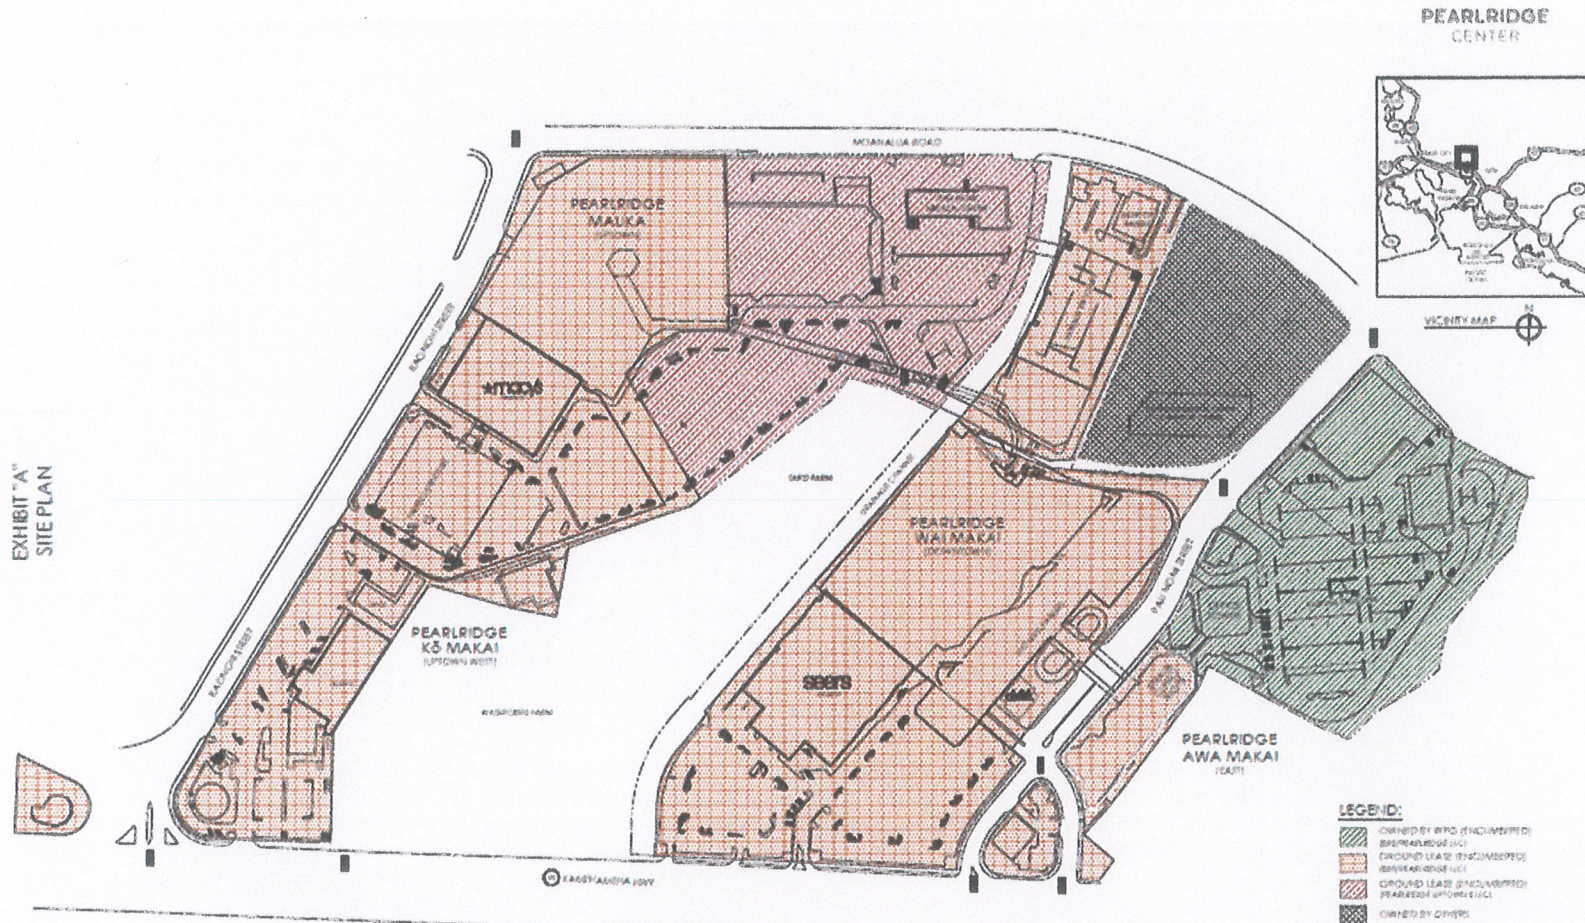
PEARLRIDGE
CENTER

EXHIBIT "A"
SITE PLAN

VICINITY MAP

MOANALUA ROAD

PEARLRIDGE
MAUKA
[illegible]

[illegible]

KAONOHI STREET

TARO FARM

PEARLRIDGE
WAI MAKAI
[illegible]

PEARLRIDGE
KŌ MAKAI
(UPTOWN WEST)

WATERCRESS FARM

sears

KAAHUMANU STREET

PALI MOMI STREET

PEARLRIDGE
AWA MAKAI
(EAST)

KAMEHAMEHA HWY

LEGEND:
OWNED BY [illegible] (ENCUMBERED) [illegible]
GROUND LEASE (ENCUMBERED) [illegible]
GROUND LEASE (ENCUMBERED) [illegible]
OWNED BY OTHERS